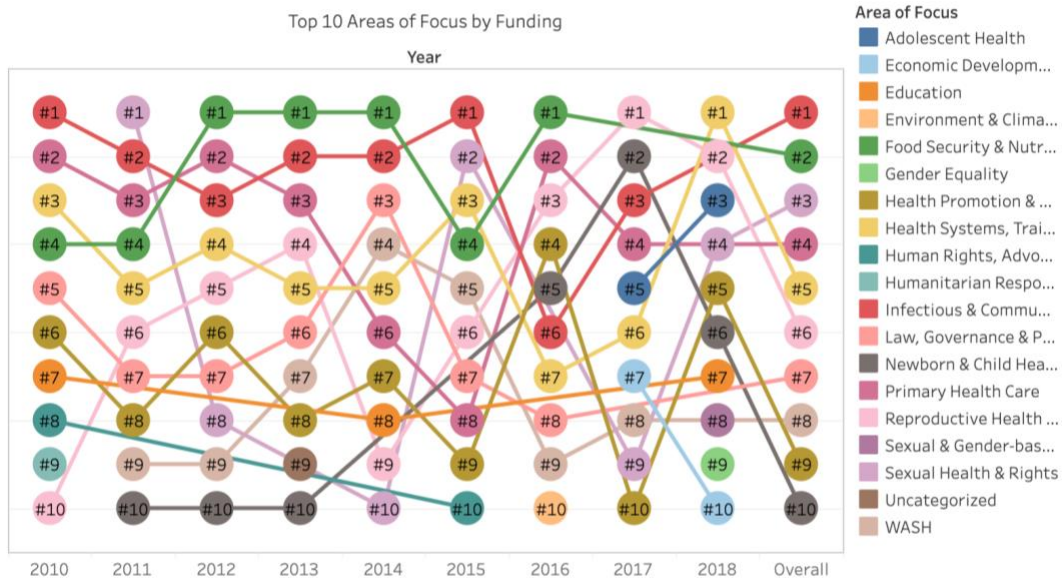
Top 10 Areas of Focus by Funding

Year

2010 2011 2012 2013 2014 2015 2016 2017 2018 Overall

#1 #2 #3 #4 #5 #6 #7 #8 #9 #10

Area of Focus
Adolescent Health
Economic Developm...
Education
Environment & Clima...
Food Security & Nutr...
Gender Equality
Health Promotion & ...
Health Systems, Trai...
Human Rights, Advo...
Humanitarian Respo...
Infectious & Commu...
Law, Governance & P...
Newborn & Child Hea...
Primary Health Care
Reproductive Health ...
Sexual & Gender-bas...
Sexual Health & Rights
Uncategorized
WASH